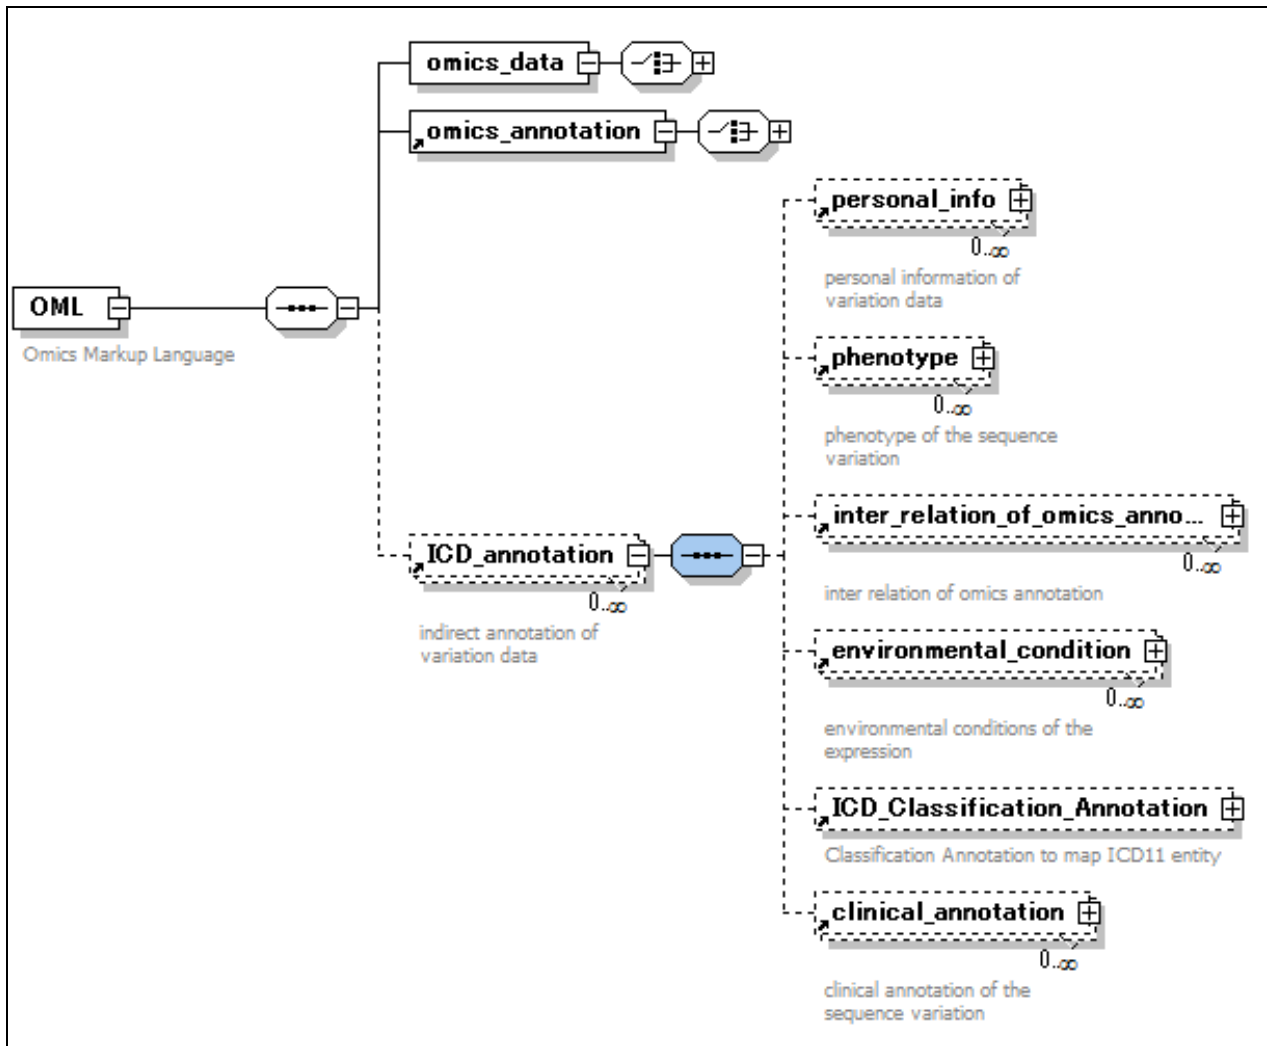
OML

Omics Markup Language

omics_data

omics_annotation

personal_info

0..∞

personal information of variation data

phenotype

0..∞

phenotype of the sequence variation

inter_relation_of_omics_anno...

0..∞

inter relation of omics annotation

ICD_annotation

0..∞

indirect annotation of variation data

environmental_condition

0..∞

environmental conditions of the expression

ICD_Classification_Annotation

Classification Annotation to map ICD11 entity

clinical_annotation

0..∞

clinical annotation of the sequence variation